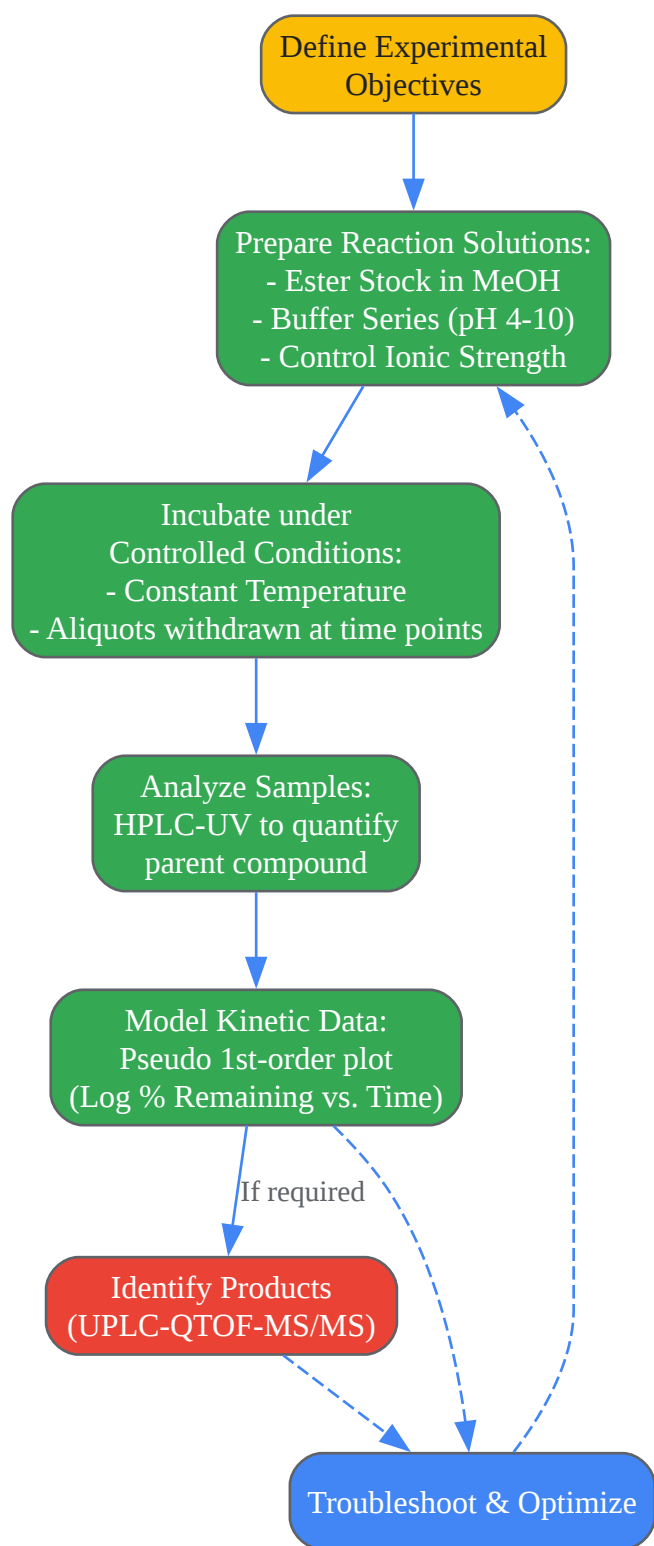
Define Experimental Objectives

Prepare Reaction Solutions:
- Ester Stock in MeOH
- Buffer Series (pH 4-10)
- Control Ionic Strength

Incubate under Controlled Conditions:
- Constant Temperature
- Aliquots withdrawn at time points

Analyze Samples:
HPLC-UV to quantify parent compound

Model Kinetic Data:
Pseudo 1st-order plot
(Log % Remaining vs. Time)

If required

Identify Products
(UPLC-QTOF-MS/MS)

Troubleshoot & Optimize